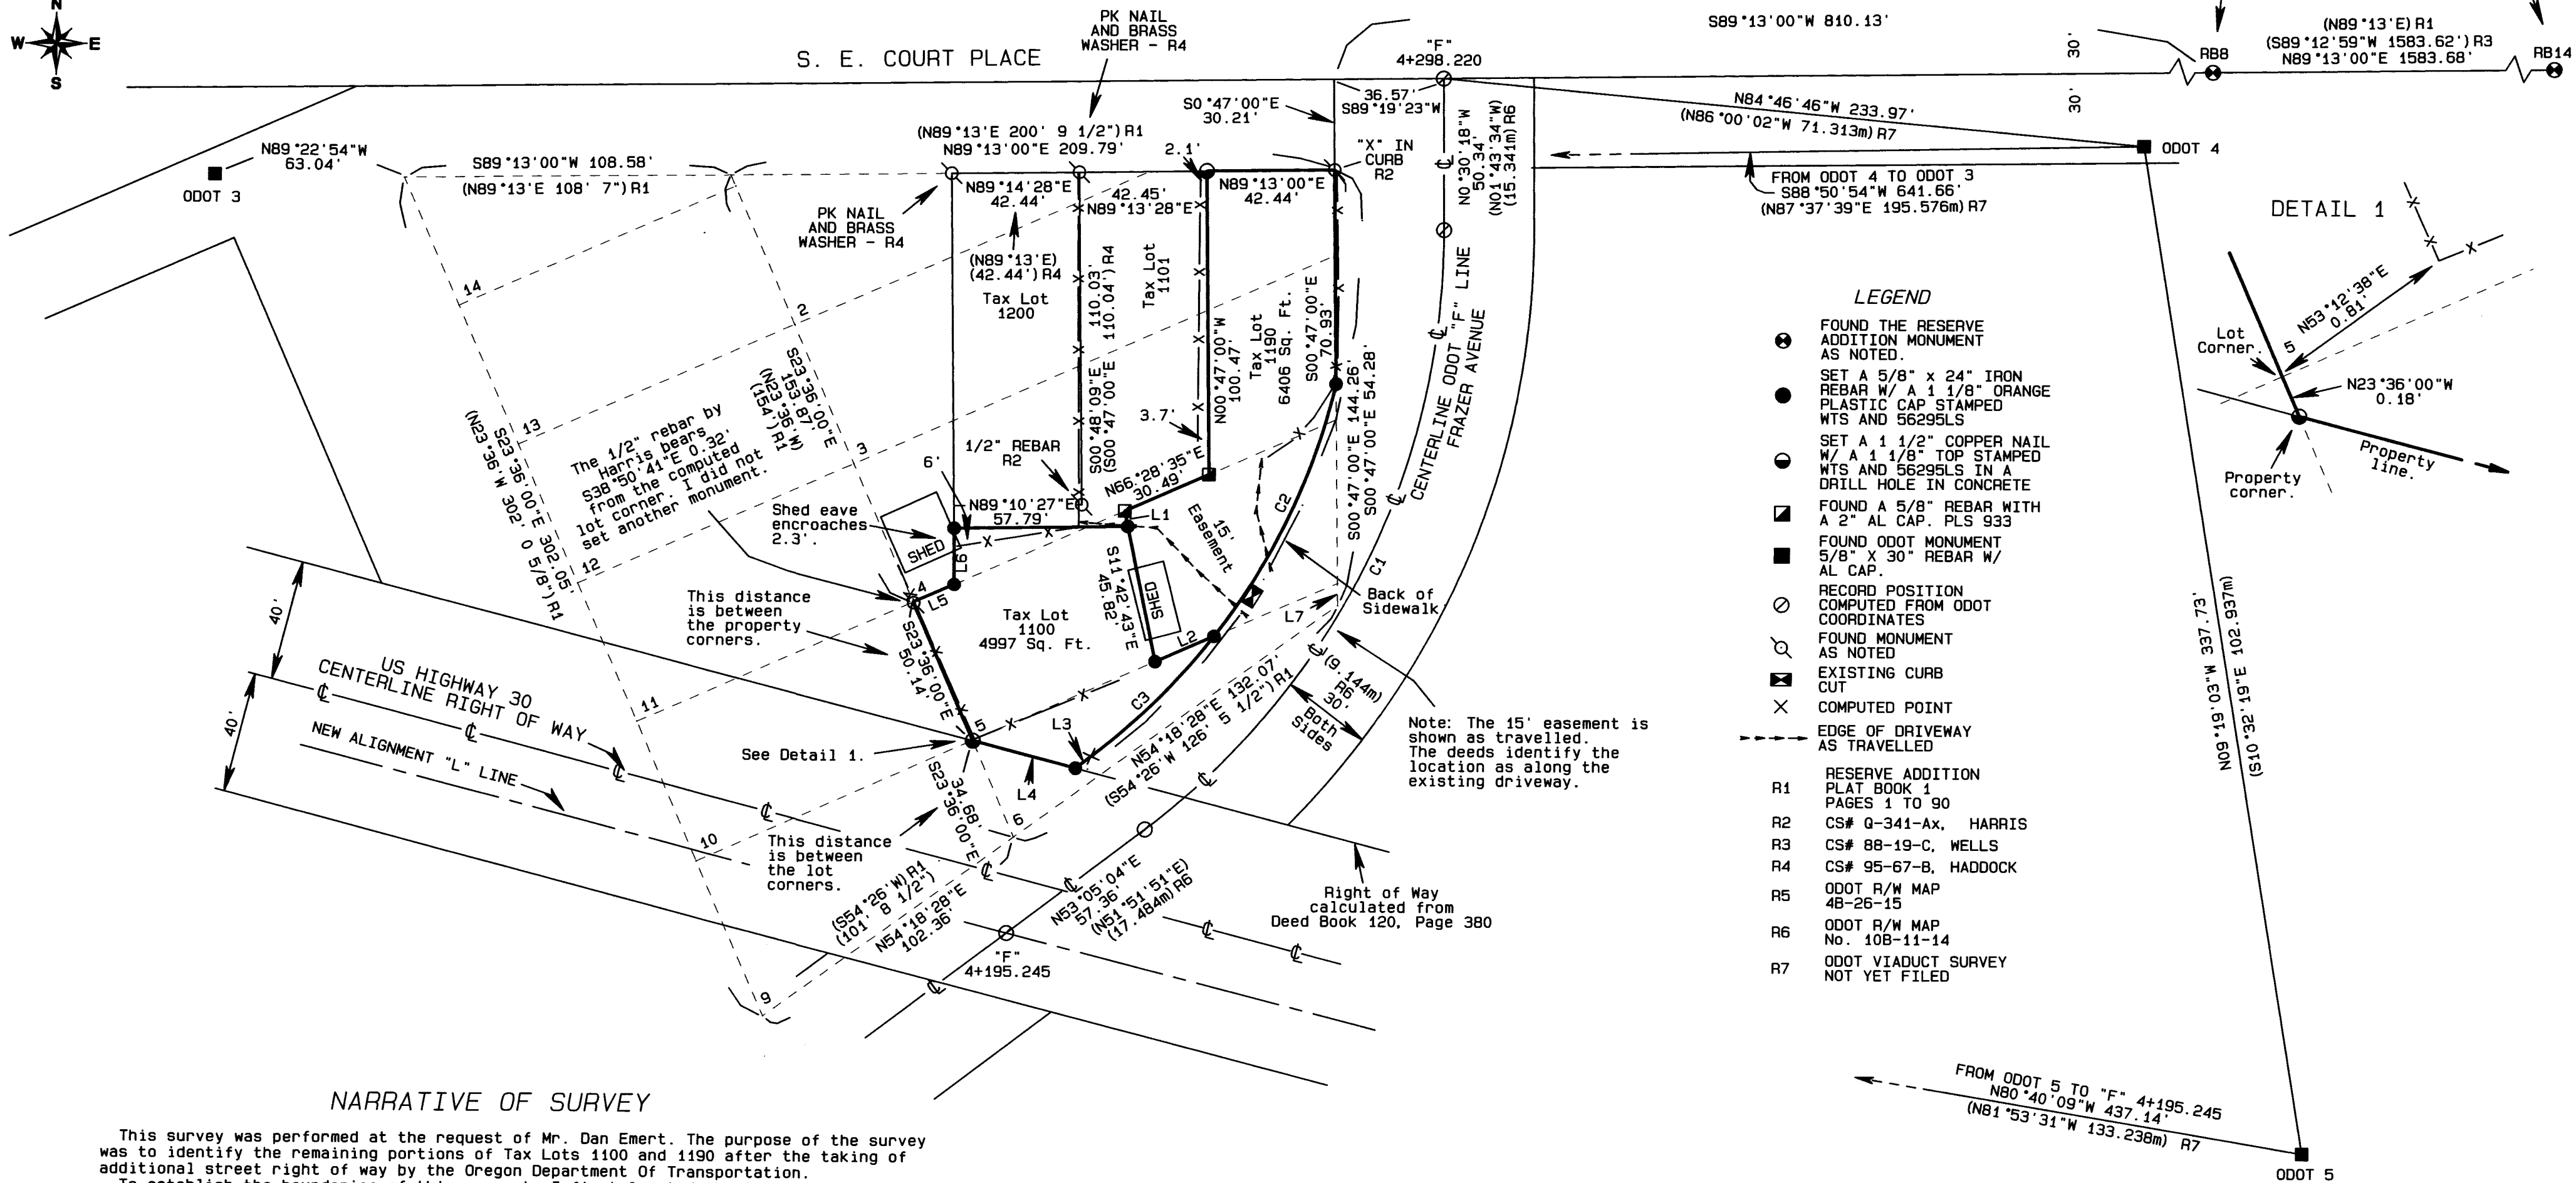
N
W
E
S

S. E. COURT PLACE

PK NAIL AND BRASS WASHER - R4

S89°13'00"W 810.13'

(N89°13'E) R1
(S89°12'59"W 1583.62') R3
N89°13'00"E 1583.68'

RB8
RB14

30'
30'

"F"
4+298.220

36.57'
S89°19'23"W

S0°47'00"E
30.21'

N84°46'46"W 233.97'
(N86°00'02"W 71.313m) R7

ODOT 4

N89°22'54"W
63.04'

ODOT 3

S89°13'00"W 108.58'
(N89°13'E 108' 7") R1

(N89°13'E 200' 9 1/2") R1
N89°13'00"E 209.79'

2.1'

"X" IN CURB
R2

N0°30'18"W
50.34'
(N01°43'34"W)
(15.341m) R6

FROM ODOT 4 TO ODOT 3
S88°50'54"W 641.66'
(N87°37'39"E 195.576m) R7

DETAIL 1

PK NAIL AND BRASS WASHER - R4

N89°14'28"E
42.44'

42.45'
N89°13'28"E

N89°13'00"E
42.44'

(N89°13'E)
(42.44') R4

Tax Lot
1200

110.03'
(S00°47'00"E 110.04') R4

Tax Lot
1101

N00°47'00"W
100.47'

Tax Lot
1190
6406 Sq. Ft.

S00°47'00"E
70.93'

℄ CENTERLINE ODOT "F" LINE
FRAZER AVENUE

LEGEND

FOUND THE RESERVE ADDITION MONUMENT AS NOTED.

SET A 5/8" x 24" IRON REBAR W/ A 1 1/8" ORANGE PLASTIC CAP STAMPED WTS AND 56295LS

SET A 1 1/2" COPPER NAIL W/ A 1 1/8" TOP STAMPED WTS AND 56295LS IN A DRILL HOLE IN CONCRETE

FOUND A 5/8" REBAR WITH A 2" AL CAP. PLS 933

FOUND ODOT MONUMENT 5/8" X 30" REBAR W/ AL CAP.

RECORD POSITION COMPUTED FROM ODOT COORDINATES

FOUND MONUMENT AS NOTED

EXISTING CURB CUT

COMPUTED POINT

EDGE OF DRIVEWAY AS TRAVELLED

R1 RESERVE ADDITION PLAT BOOK 1 PAGES 1 TO 90
R2 CS# Q-341-Ax, HARRIS
R3 CS# 88-19-C, WELLS
R4 CS# 95-67-B, HADDOCK
R5 ODOT R/W MAP 4B-26-15
R6 ODOT R/W MAP No. 10B-11-14
R7 ODOT VIADUCT SURVEY NOT YET FILED

Lot Corner.
5
N53°12'38"E
0.81'
N23°36'00"W
0.18'
Property line.
Property corner.

14
2
13
3
12
11
10
9
6
4
5

S23°36'00"E
153.87
(N23°36'W)
(154') R1

S23°36'00"E 302.05'
(N23°36'W 302' 0 5/8") R1

The 1/2" rebar by Harris bears S38°50'41"E 0.32' from the computed lot corner. I did not set another monument.

1/2" REBAR
R2

6'

3.7'

N66°28'35"E
30.49'

N89°10'27"E
57.79'

L1

Shed eave encroaches 2.3'.

SHED

L6

L5

15' Easement

C2

S00°47'00"E 144.26'
S00°47'00"E 54.28'

C1

Back of Sidewalk.

S11°42'43"E
45.82'

SHED

Tax Lot
1100
4997 Sq. Ft.

L2

L7

This distance is between the property corners.

S23°36'00"E
50.14'

40'
40'

US HIGHWAY 30
CENTERLINE RIGHT OF WAY

NEW ALIGNMENT "L" LINE

C3

L3

See Detail 1.

L4

N54°18'28"E 132.07'
(S54°26'W 126' 5 1/2") R1

(9.144m) R6
30'
Both Sides

Note: The 15' easement is shown as travelled. The deeds identify the location as along the existing driveway.

34.68'
(S23°36'00"E)

This distance is between the lot corners.

(S54°26'W) R1
(101' 8 1/2")
N54°18'28"E
102.36'

N53°05'04"E
57.36'
(N51°51'51"E)
(17.484m) R6

"F"
4+195.245

Right of Way calculated from Deed Book 120, Page 380

N00°19'03"W 337.73'
(S10°32'19"E 102.937m)

FROM ODOT 5 TO "F" 4+195.245
N80°40'09"W 437.14'
(N81°53'31"W 133.238m) R7

ODOT 5

NARRATIVE OF SURVEY

This survey was performed at the request of Mr. Dan Emert. The purpose of the survey was to identify the remaining portions of Tax Lots 1100 and 1190 after the taking of additional street right of way by the Oregon Department Of Transportation.
To establish the boundaries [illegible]